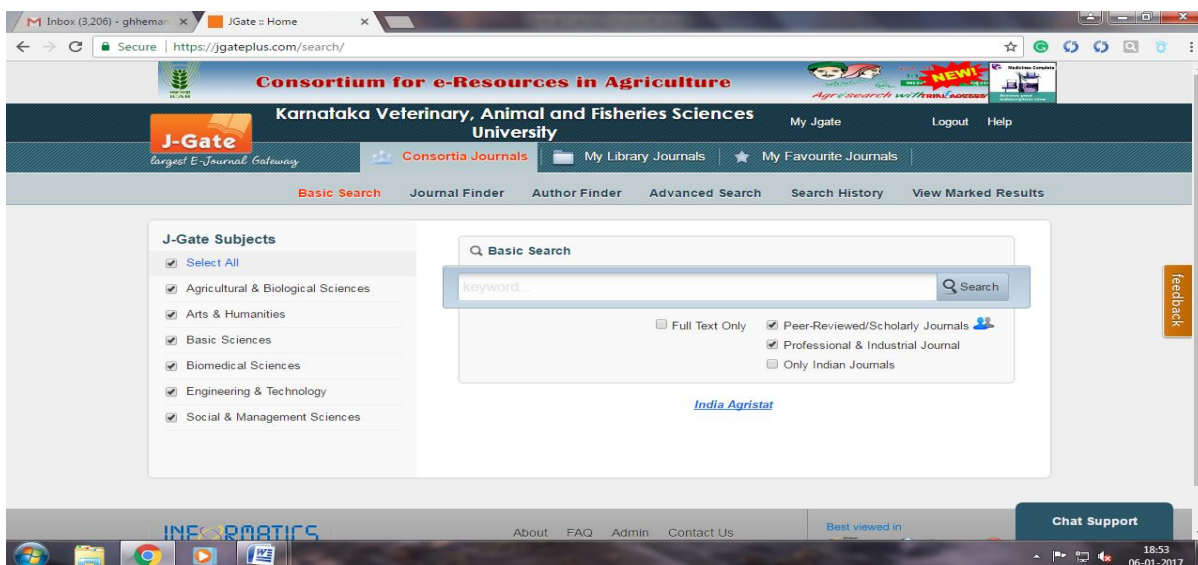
Inbox (3,206) - ghheman ×
JGate :: Home ×

Secure | https://jgateplus.com/search/

Consortium for e-Resources in Agriculture

NEW!

Agriresearch with

Karnataka Veterinary, Animal and Fisheries Sciences University

My Jgate Logout Help

J-Gate
largest E-Journal Gateway

Consortia Journals | My Library Journals | My Favourite Journals

Basic Search Journal Finder Author Finder Advanced Search Search History View Marked Results

J-Gate Subjects
Select All
Agricultural & Biological Sciences
Arts & Humanities
Basic Sciences
Biomedical Sciences
Engineering & Technology
Social & Management Sciences

Basic Search

keyword...

Search

Full Text Only
Peer-Reviewed/Scholarly Journals
Professional & Industrial Journal
Only Indian Journals

India Agristat

feedback

INFORMATICS

About FAQ Admin Contact Us

Best viewed in

Chat Support

18:53
06-01-2017